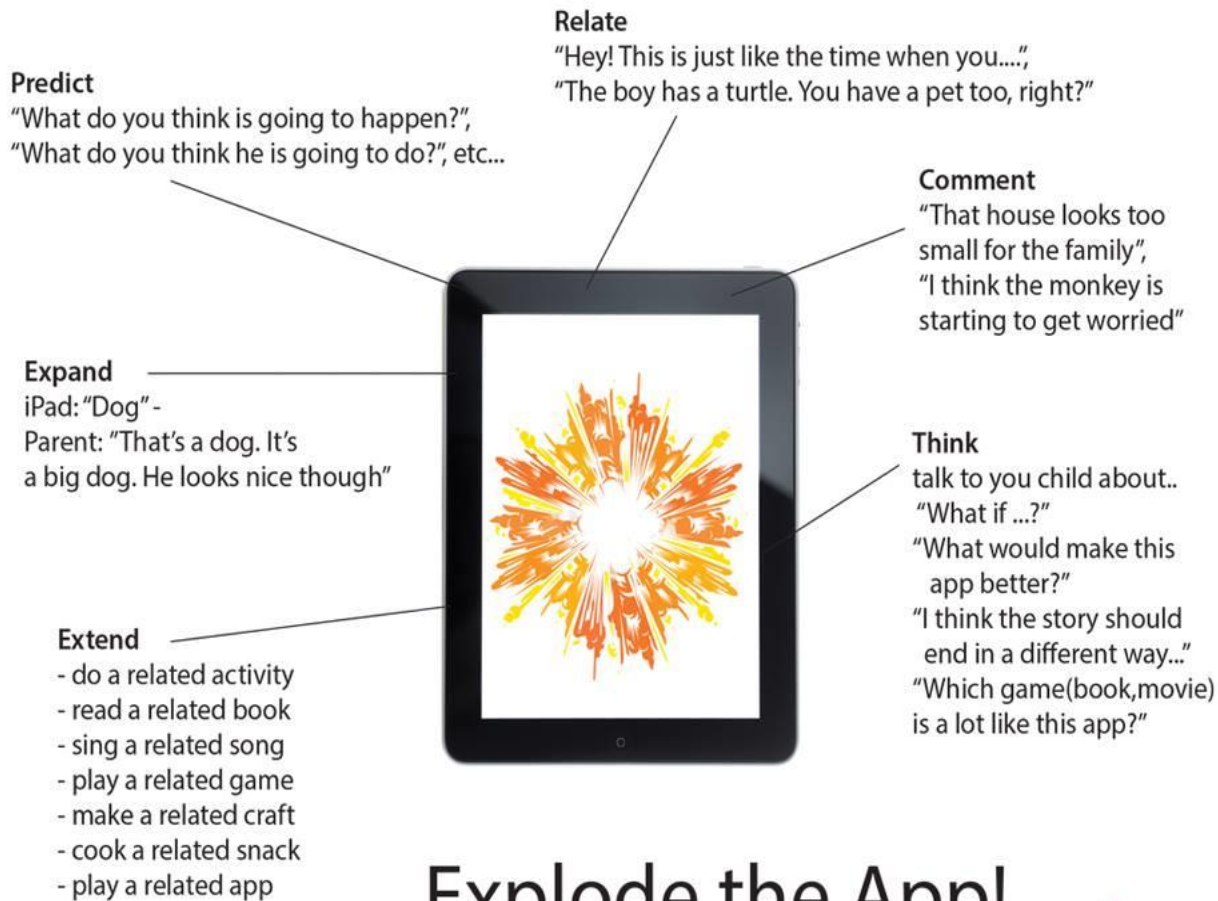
Relate
"Hey! This is just like the time when you....", "The boy has a turtle. You have a pet too, right?"

Predict
"What do you think is going to happen?", "What do you think he is going to do?", etc...

Comment
"That house looks too small for the family", "I think the monkey is starting to get worried"

Expand
iPad: "Dog" -
Parent: "That's a dog. It's a big dog. He looks nice though"

Think
talk to you child about..
"What if ...?"
"What would make this app better?"
"I think the story should end in a different way..."
"Which game(book,movie) is a lot like this app?"

Extend
- do a related activity
- read a related book
- sing a related song
- play a related game
- make a related craft
- cook a related snack
- play a related app

Explode the App!